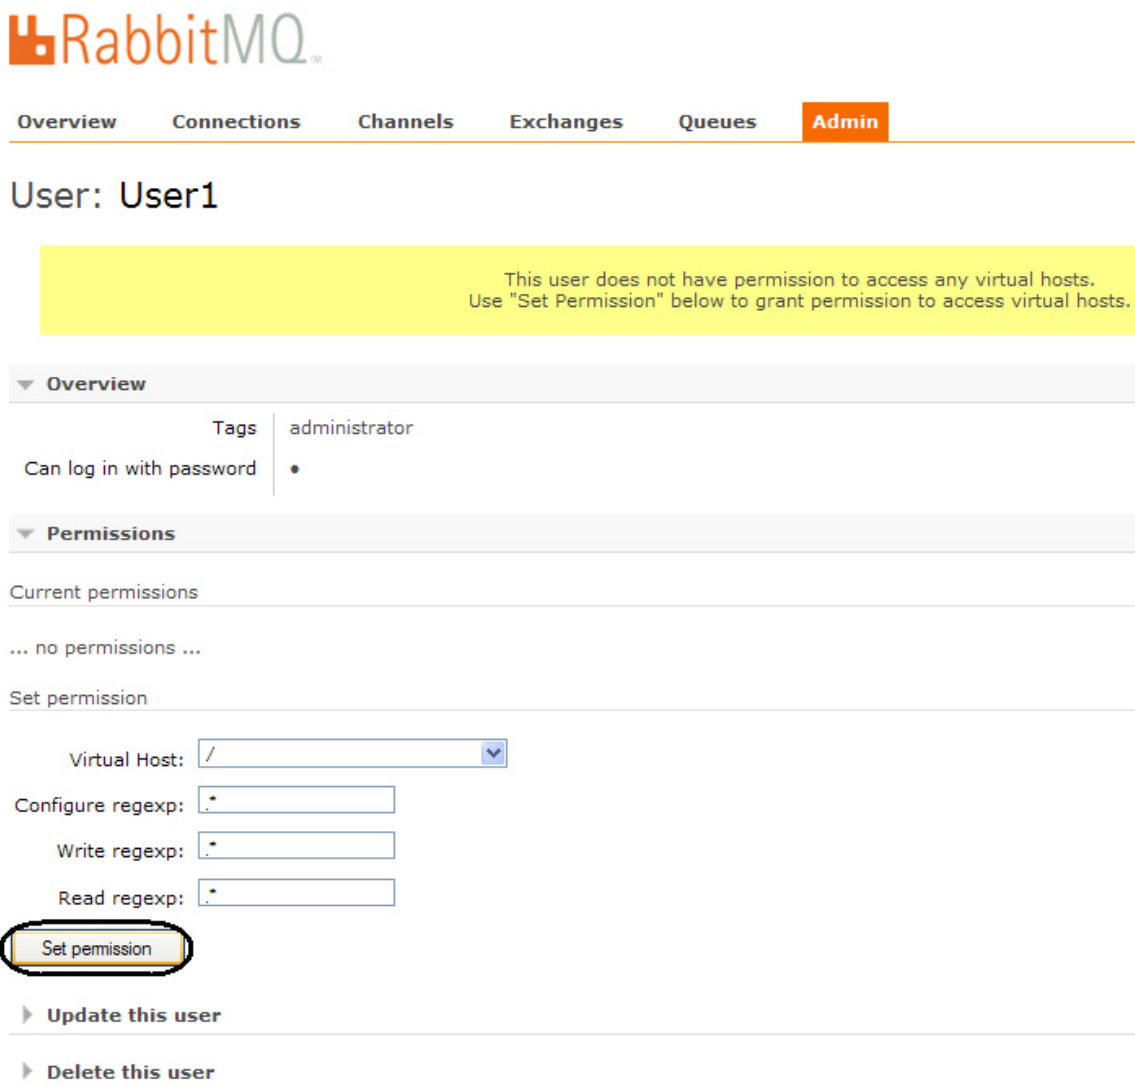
RabbitMQ™

Overview Connections Channels Exchanges Queues Admin

User: User1

This user does not have permission to access any virtual hosts.
Use "Set Permission" below to grant permission to access virtual hosts.

Overview

| Tags | administrator |
|---|---|
| Can log in with password | • |

Permissions

Current permissions

... no permissions ...

Set permission

Virtual Host: /

Configure regexp: .*

Write regexp: .*

Read regexp: .*

Set permission

Update this user

Delete this user